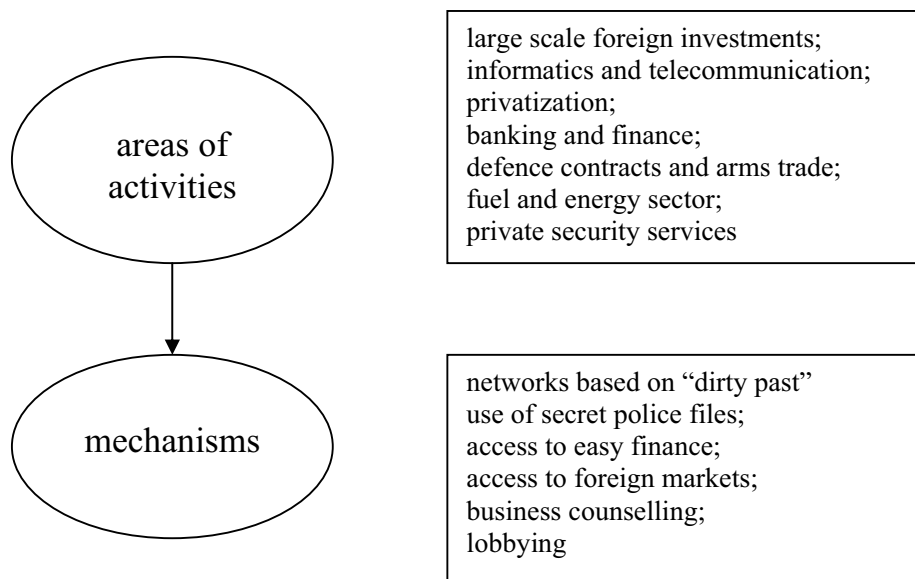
areas of activities

large scale foreign investments;
informatics and telecommunication;
privatization;
banking and finance;
defence contracts and arms trade;
fuel and energy sector;
private security services

mechanisms

networks based on "dirty past"
use of secret police files;
access to easy finance;
access to foreign markets;
business counselling;
lobbying